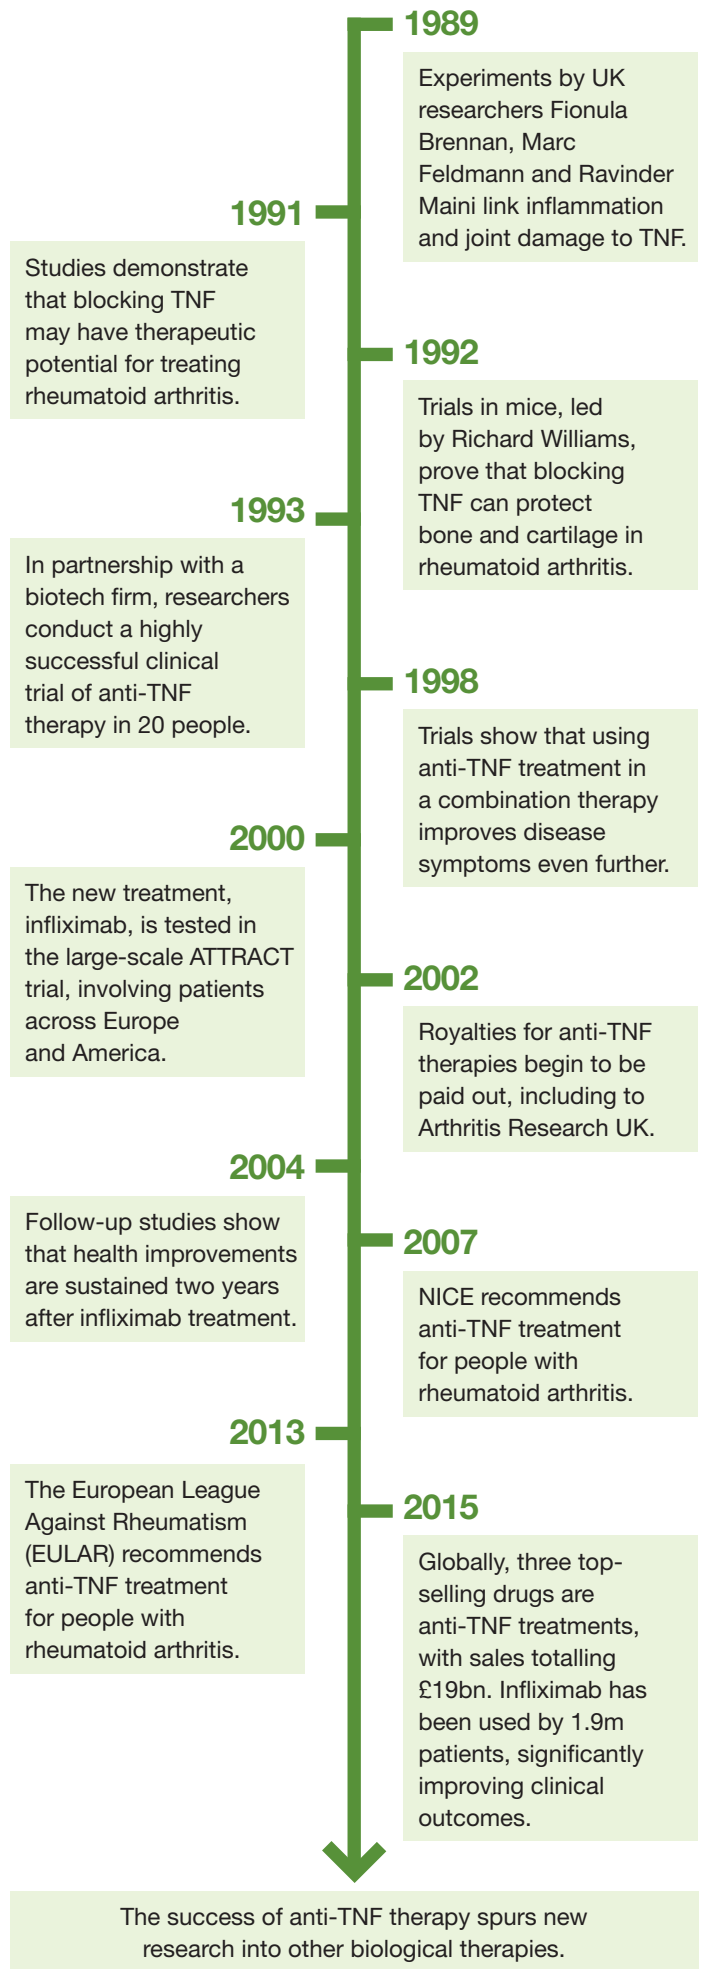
1989

Experiments by UK researchers Fionula Brennan, Marc Feldmann and Ravinder Maini link inflammation and joint damage to TNF.

1991

Studies demonstrate that blocking TNF may have therapeutic potential for treating rheumatoid arthritis.

1992

Trials in mice, led by Richard Williams, prove that blocking TNF can protect bone and cartilage in rheumatoid arthritis.

1993

In partnership with a biotech firm, researchers conduct a highly successful clinical trial of anti-TNF therapy in 20 people.

1998

Trials show that using anti-TNF treatment in a combination therapy improves disease symptoms even further.

2000

The new treatment, infliximab, is tested in the large-scale ATTRACT trial, involving patients across Europe and America.

2002

Royalties for anti-TNF therapies begin to be paid out, including to Arthritis Research UK.

2004

Follow-up studies show that health improvements are sustained two years after infliximab treatment.

2007

NICE recommends anti-TNF treatment for people with rheumatoid arthritis.

2013

The European League Against Rheumatism (EULAR) recommends anti-TNF treatment for people with rheumatoid arthritis.

2015

Globally, three top-selling drugs are anti-TNF treatments, with sales totalling £19bn. Infliximab has been used by 1.9m patients, significantly improving clinical outcomes.

The success of anti-TNF therapy spurs new research into other biological therapies.